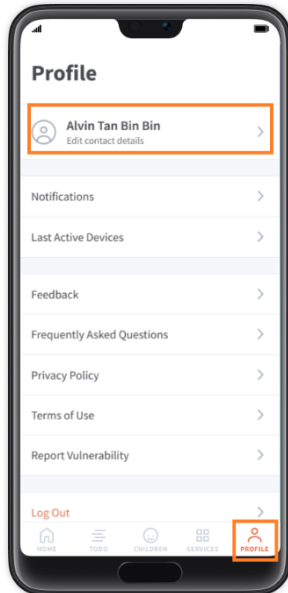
Profile

Alvin Tan Bin Bin
Edit contact details

Notifications

Last Active Devices

Feedback

Frequently Asked Questions

Privacy Policy

Terms of Use

Report Vulnerability

Log Out

HOME TODO CHILDREN SERVICES PROFILE